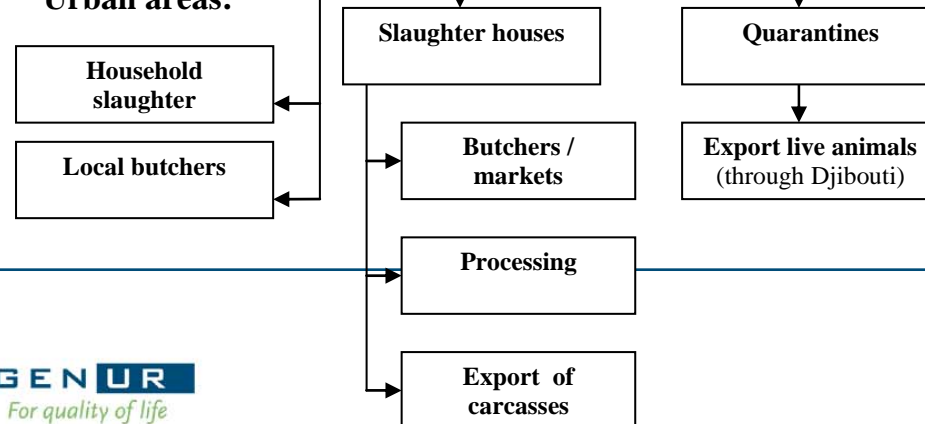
Urban areas:

Slaughter houses

Quarantines

Household slaughter

Local butchers

Butchers / markets

Export live animals (through Djibouti)

Processing

GEN UR
For quality of life

Export of carcasses